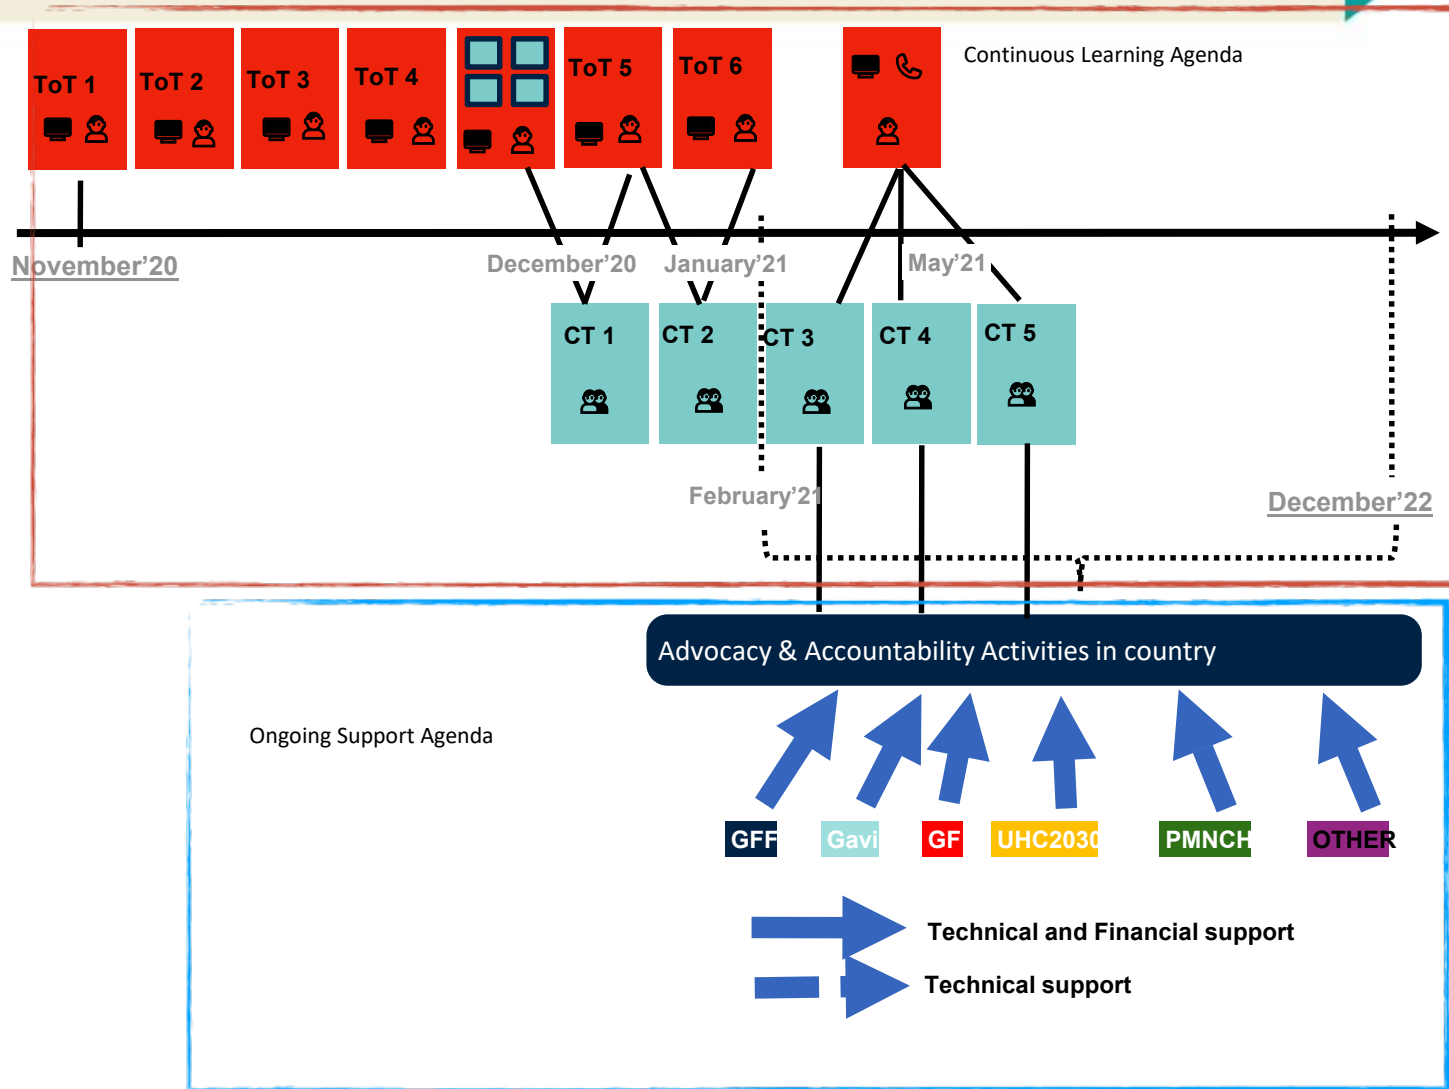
ToT 1

ToT 2

ToT 3

ToT 4

ToT 5

ToT 6

Continuous Learning Agenda

November'20

December'20

January'21

May'21

CT 1

CT 2

CT 3

CT 4

CT 5

February'21

December'22

Advocacy & Accountability Activities in country

Ongoing Support Agenda

GFF

Gavi

GF

UHC2030

PMNCH

OTHER

Technical and Financial support

Technical support